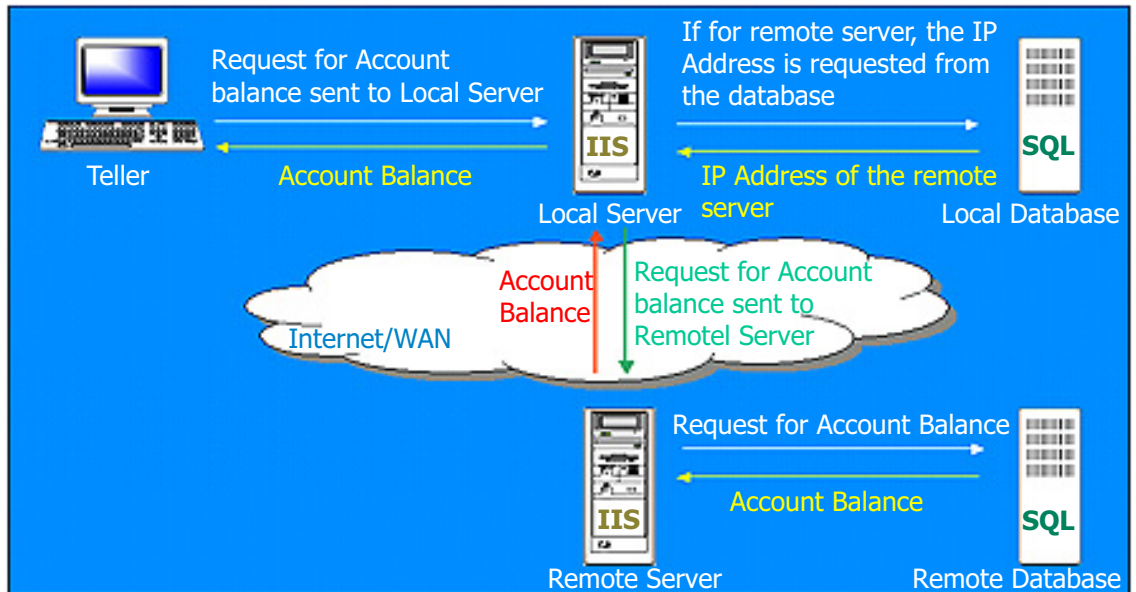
Request for Account balance sent to Local Server

Teller

Account Balance

IIS

Local Server

If for remote server, the IP Address is requested from the database

IP Address of the remote server

SQL

Local Database

Account Balance

Request for Account balance sent to Remotel Server

Internet/WAN

IIS

Remote Server

Request for Account Balance

Account Balance

SQL

Remote Database